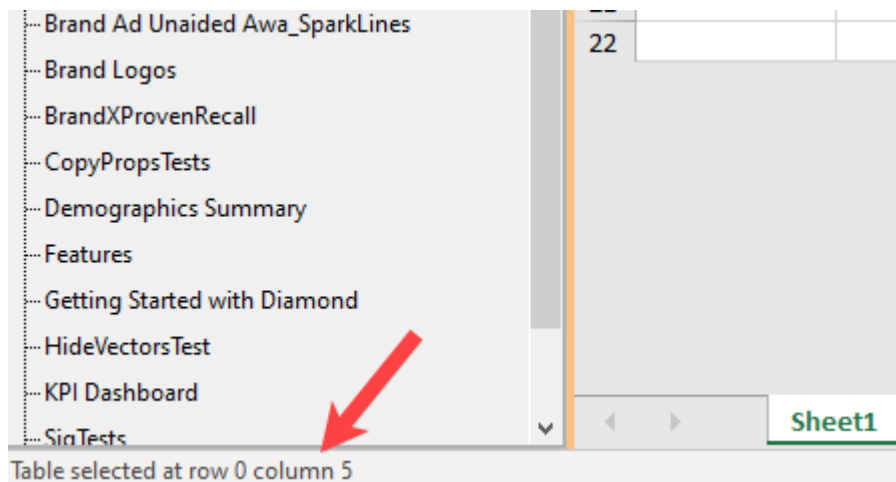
Brand Ad Unaided Awa_SparkLines
Brand Logos
BrandXProvenRecall
CopyPropsTests
Demographics Summary
Features
Getting Started with Diamond
HideVectorsTest
KPI Dashboard
SigTests

22

Sheet1

Table selected at row 0 column 5